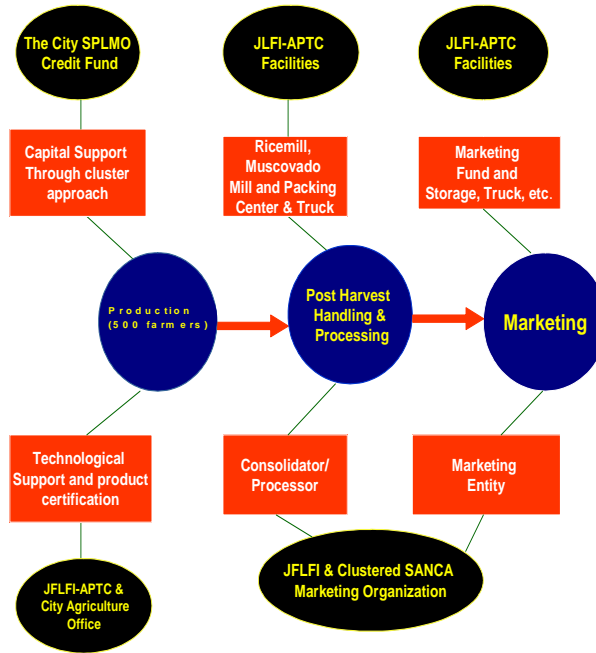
The City SPLMO Credit Fund

JLFI-APTC Facilities

JLFI-APTC Facilities

Capital Support Through cluster approach

Ricemill, Muscovado Mill and Packing Center & Truck

Marketing Fund and Storage, Truck, etc.

Production (500 farmers)

Post Harvest Handling & Processing

Marketing

Technological Support and product certification

Consolidator/ Processor

Marketing Entity

JFLFI-APTC & City Agriculture Office

JFLFI & Clustered SANCA Marketing Organization